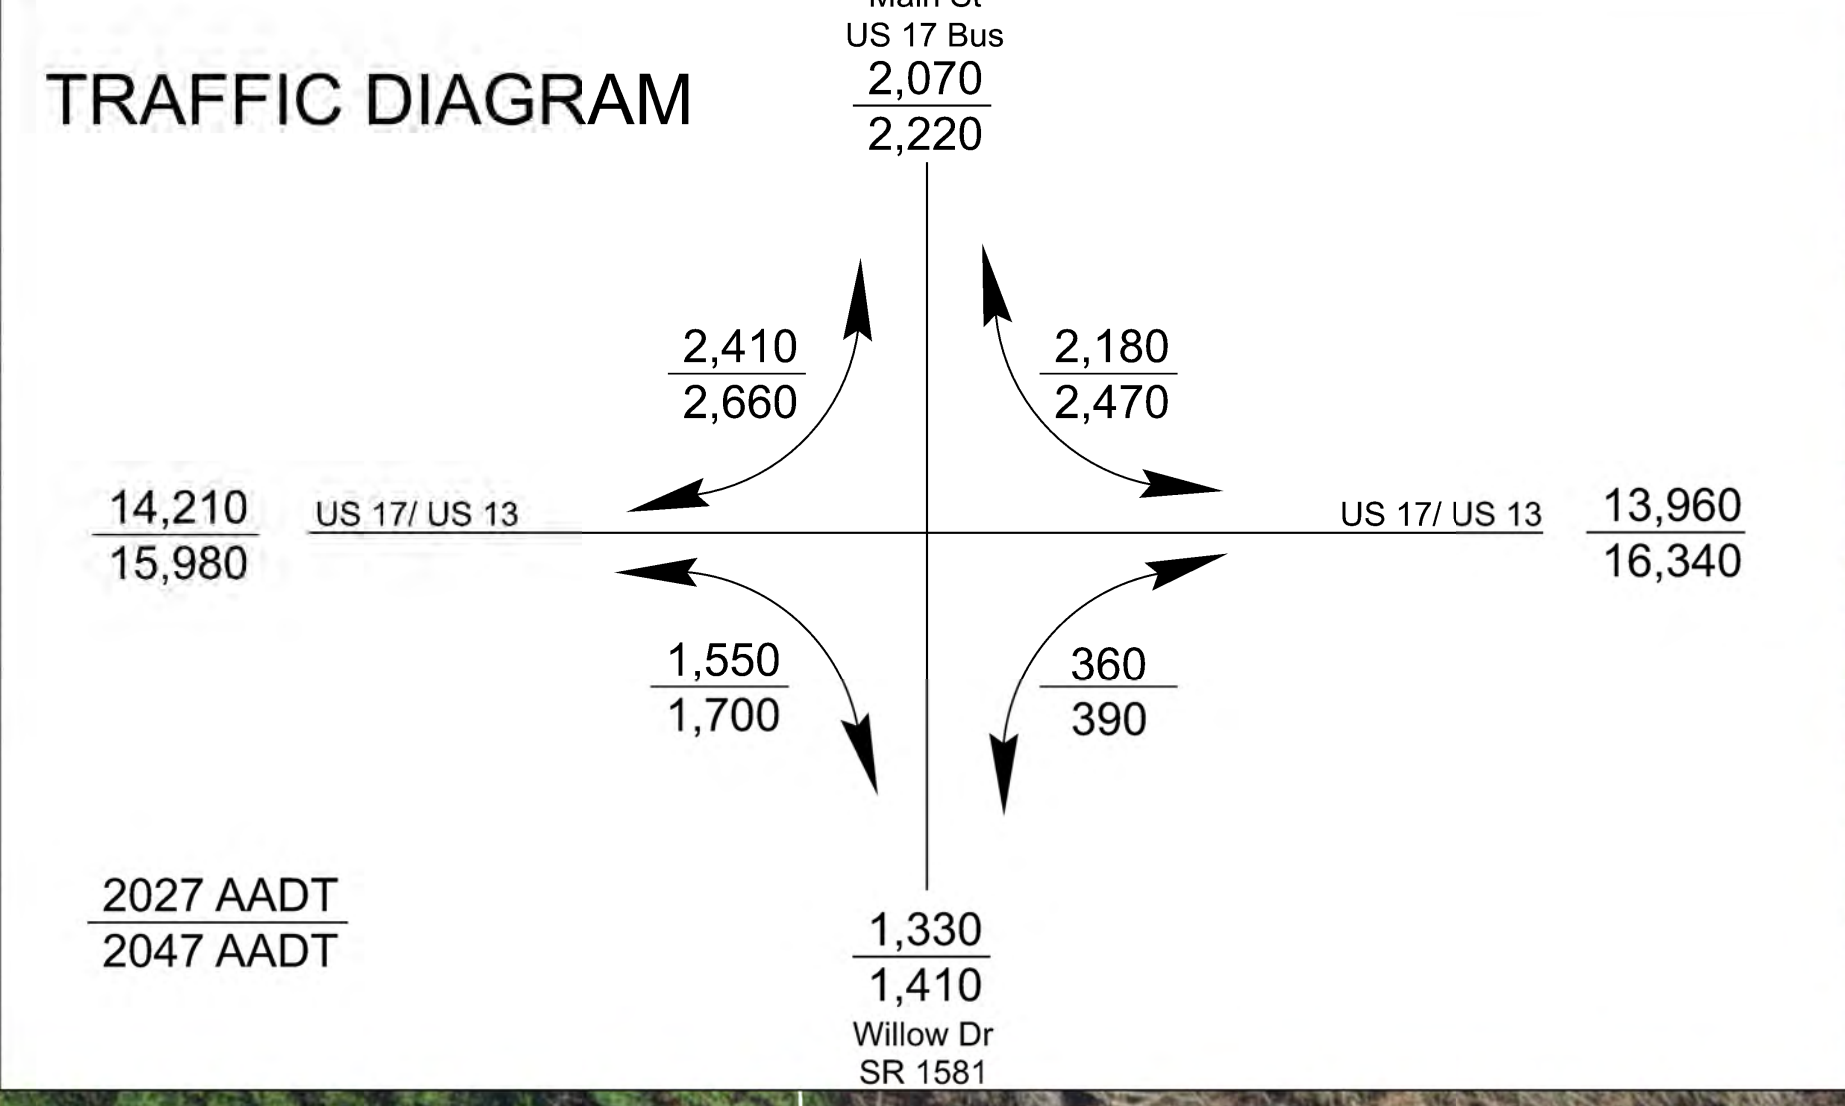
Main St
US 17 Bus
$\frac{2,070}{2,220}$

TRAFFIC DIAGRAM

$\frac{2,410}{2,660}$

$\frac{2,180}{2,470}$

$\frac{14,210}{15,980}$

US 17/ US 13

US 17/ US 13

$\frac{13,960}{16,340}$

$\frac{1,550}{1,700}$

$\frac{360}{390}$

$\frac{\text{2027 AADT}}{\text{2047 AADT}}$

$\frac{1,330}{1,410}$
Willow Dr
SR 1581